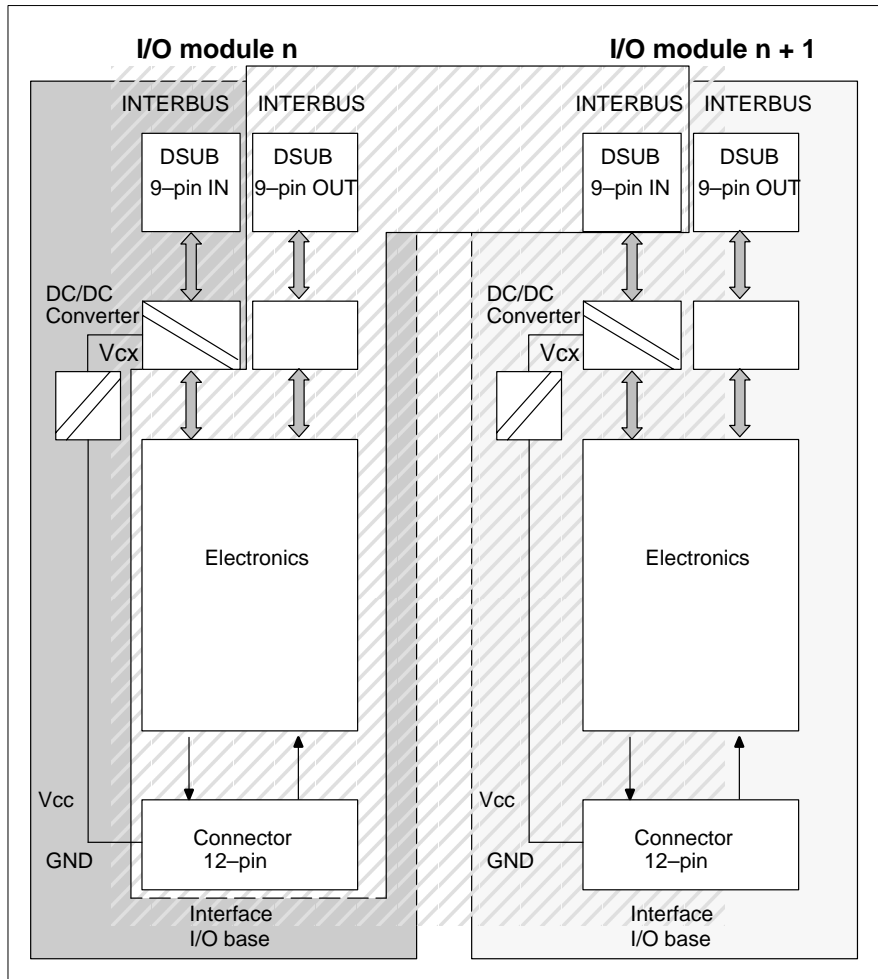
I/O module n

I/O module n + 1

INTERBUS

INTERBUS

DSUB 9–pin IN

DSUB 9–pin OUT

DC/DC Converter

Vcx

Electronics

Vcc

GND

Connector 12–pin

Interface I/O base

INTERBUS

INTERBUS

DSUB 9–pin IN

DSUB 9–pin OUT

DC/DC Converter

Vcx

Electronics

Vcc

GND

Connector 12–pin

Interface I/O base